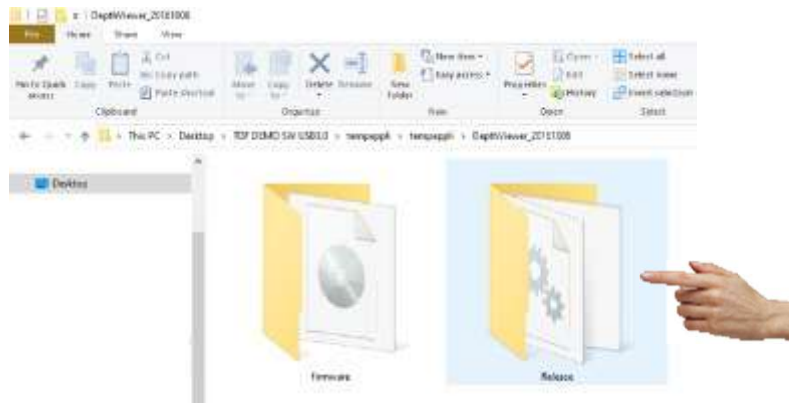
DepthViewer_20181008

File Home Share View

Pin to Quick access Copy Paste Cut Copy path Paste shortcut
Clipboard

Move to Copy to Delete Rename
Organize

New folder New item Easy access
New

Properties Open Edit History
Open

Select all Select none Invert selection
Select

This PC > Desktop > TOF DEMO SW USB3.0 > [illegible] > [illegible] > DepthViewer_20181008

Desktop

Firmware

Release